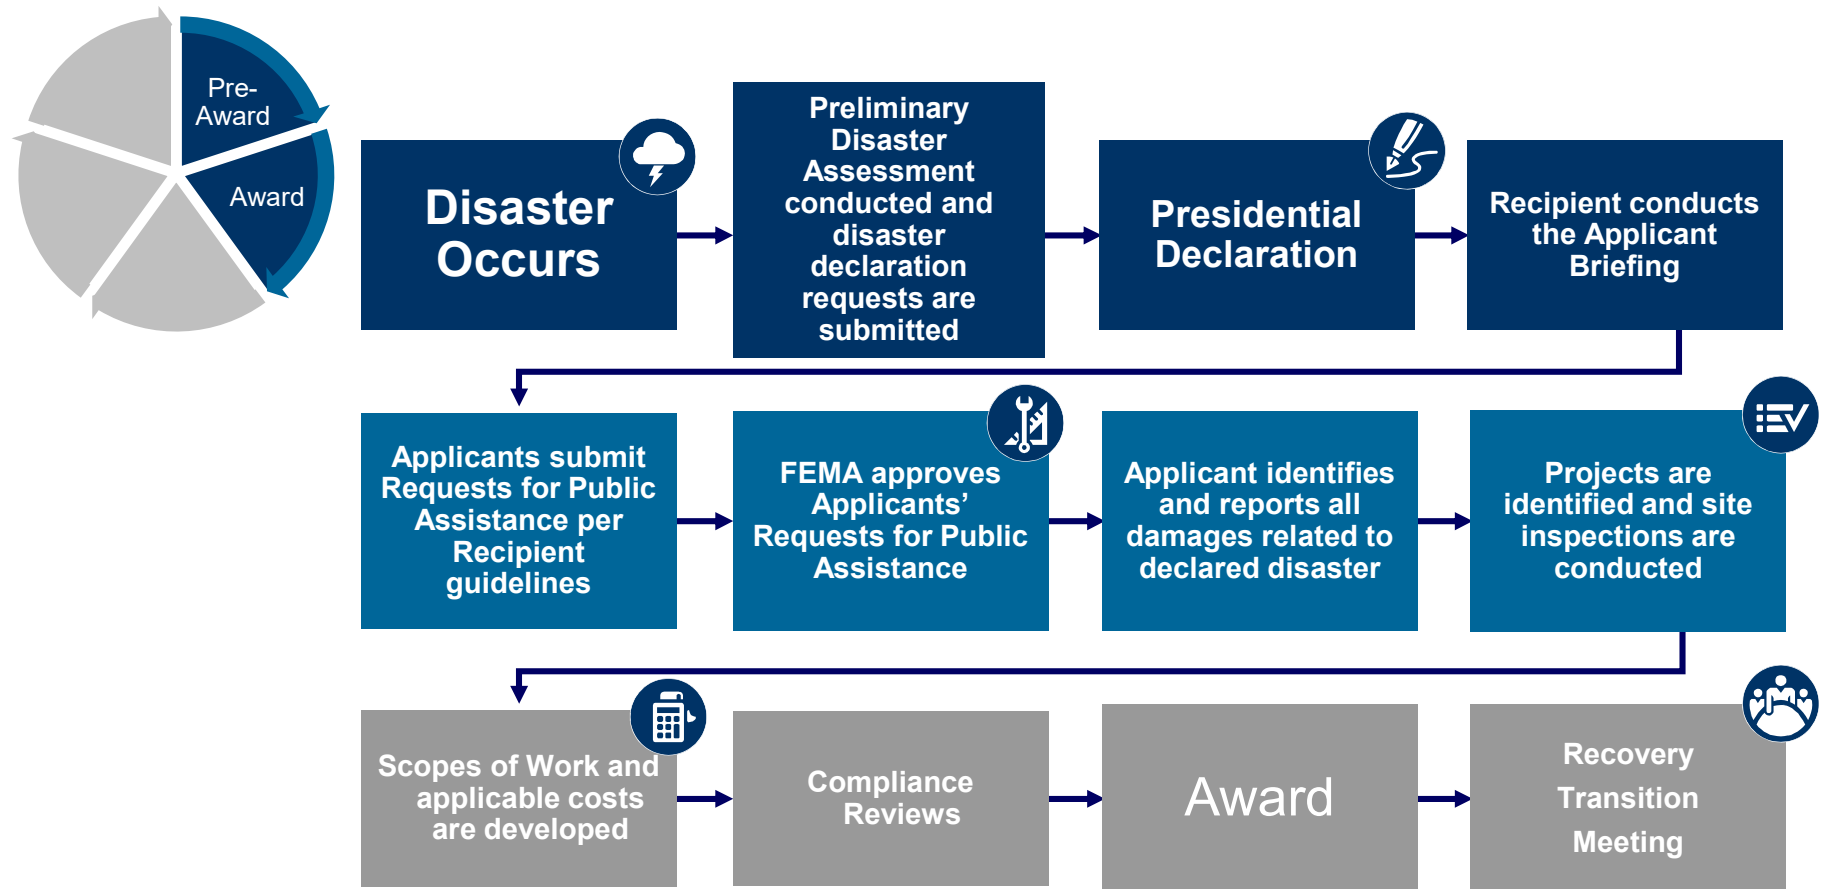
Pre-Award

Award

Disaster Occurs

Preliminary Disaster Assessment conducted and disaster declaration requests are submitted

Presidential Declaration

Recipient conducts the Applicant Briefing

Applicants submit Requests for Public Assistance per Recipient guidelines

FEMA approves Applicants' Requests for Public Assistance

Applicant identifies and reports all damages related to declared disaster

Projects are identified and site inspections are conducted

Scopes of Work and applicable costs are developed

Compliance Reviews

Award

Recovery Transition Meeting